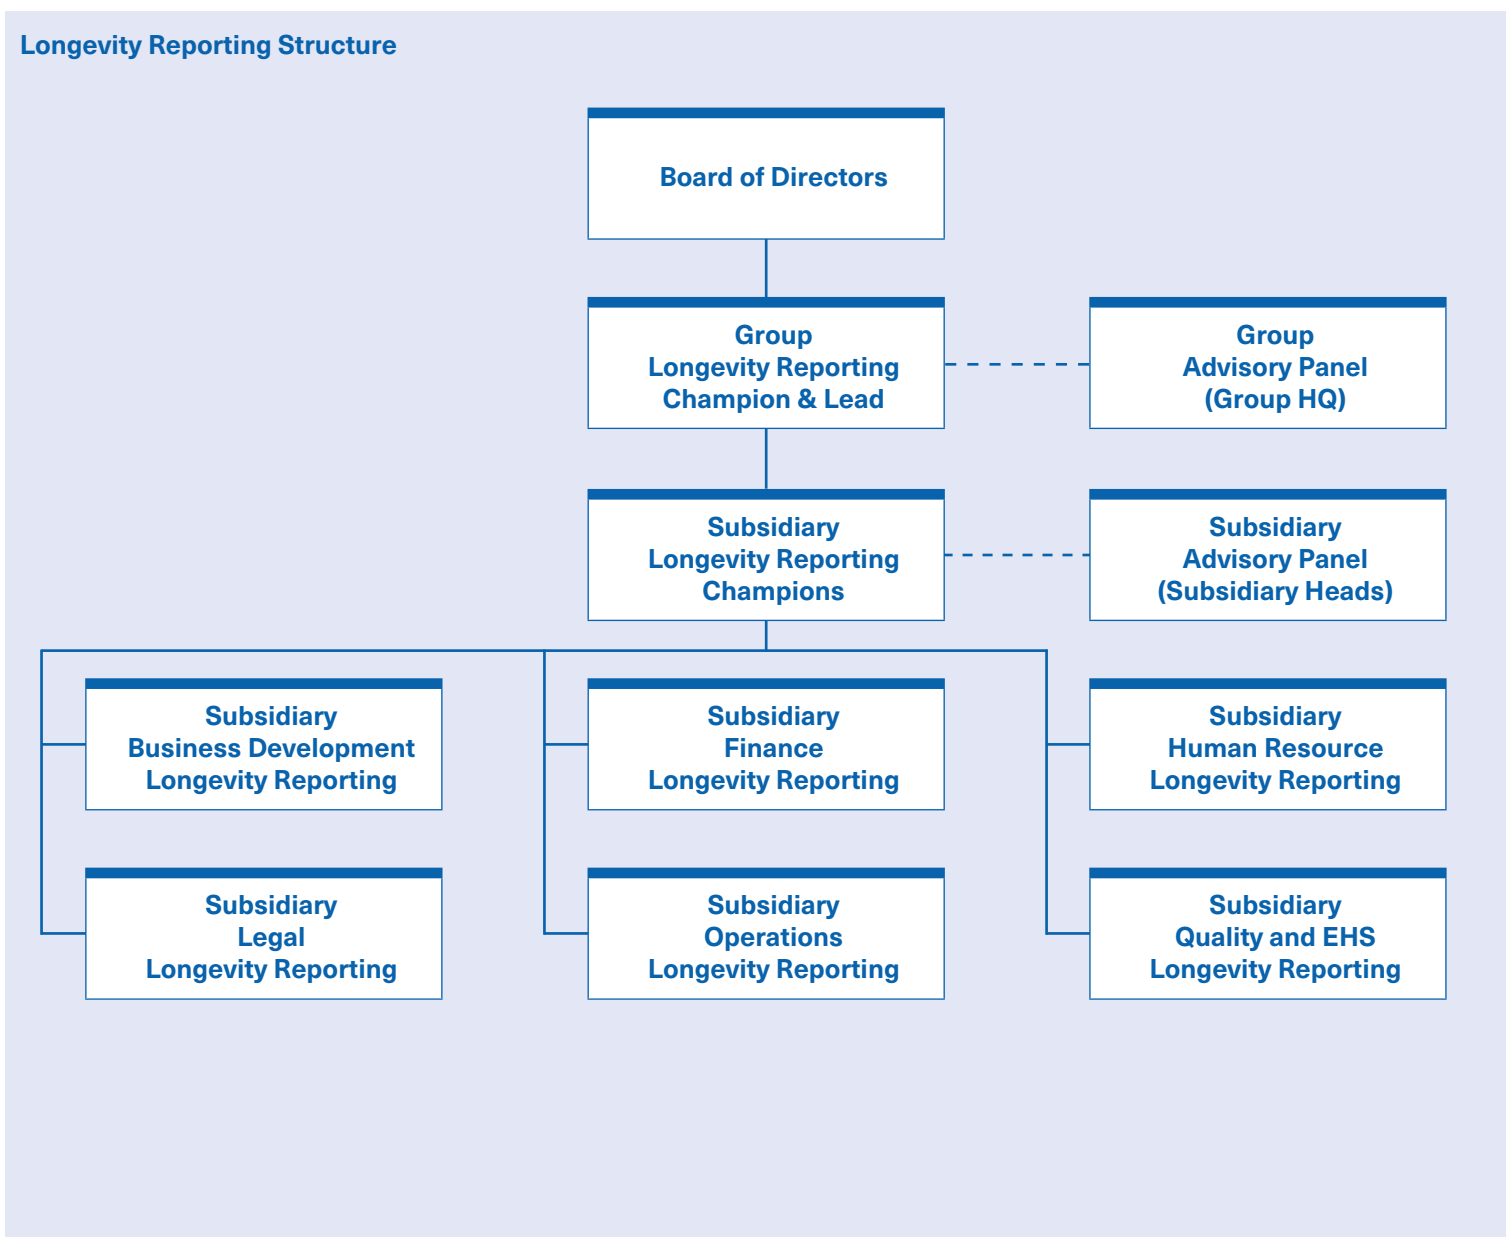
Longevity Reporting Structure

Board of Directors

Group
Longevity Reporting
Champion & Lead

Group
Advisory Panel
(Group HQ)

Subsidiary
Longevity Reporting
Champions

Subsidiary
Advisory Panel
(Subsidiary Heads)

Subsidiary
Business Development
Longevity Reporting

Subsidiary
Finance
Longevity Reporting

Subsidiary
Human Resource
Longevity Reporting

Subsidiary
Legal
Longevity Reporting

Subsidiary
Operations
Longevity Reporting

Subsidiary
Quality and EHS
Longevity Reporting